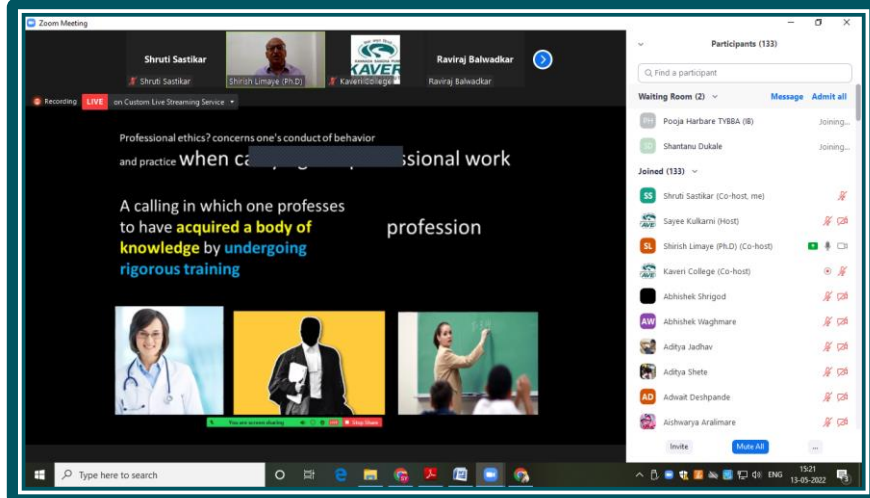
Zoom Meeting

Shruti Sastikar
Shruti Sastikar
Shirish Limaye (Ph.D)
KAVERI
Kaveri College
Raviraj Balwadkar
Raviraj Balwadkar

Recording LIVE on Custom Live Streaming Service

Professional ethics? concerns one's conduct of behavior and practice when ca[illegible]ssional work

A calling in which one professes to have acquired a body of knowledge by undergoing rigorous training profession

You are screen sharing Stop Share

Participants (133)

Find a participant

Waiting Room (2) Message Admit all

PH Pooja Harbare TYBBA (IB) Joining...
SD Shantanu Dukale Joining...

Joined (133)

SS Shruti Sastikar (Co-host, me)
Sayee Kulkarni (Host)
SL Shirish Limaye (Ph.D) (Co-host)
Kaveri College (Co-host)
Abhishek Shrigod
AW Abhishek Waghmare
Aditya Jadhav
Aditya Shete
AD Adwait Deshpande
Aishwarya Aralimare

Invite Mute All ...

Type here to search

ENG 15:21 13-05-2022